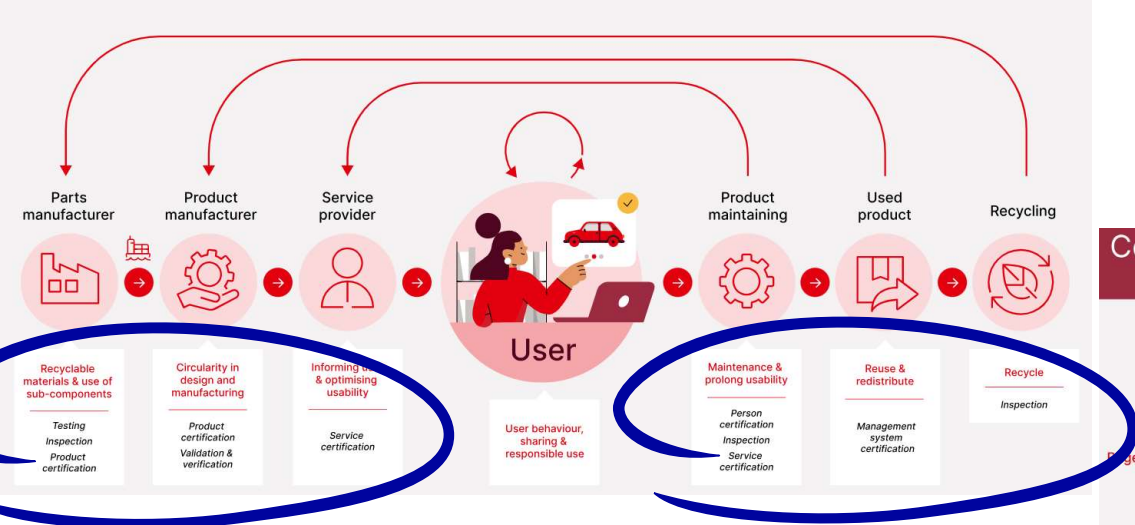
Parts manufacturer

Product manufacturer

Service provider

Product maintaining

Used product

Recycling

User

Recyclable materials & use of sub-components

Testing

Inspection

Product certification

Circularity in design and manufacturing

Product certification

Validation & verification

Informing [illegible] & optimising usability

Service certification

User behaviour, sharing & responsible use

Maintenance & prolong usability

Person certification

Inspection

Service certification

Reuse & redistribute

Management system certification

Recycle

Inspection

C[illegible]

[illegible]